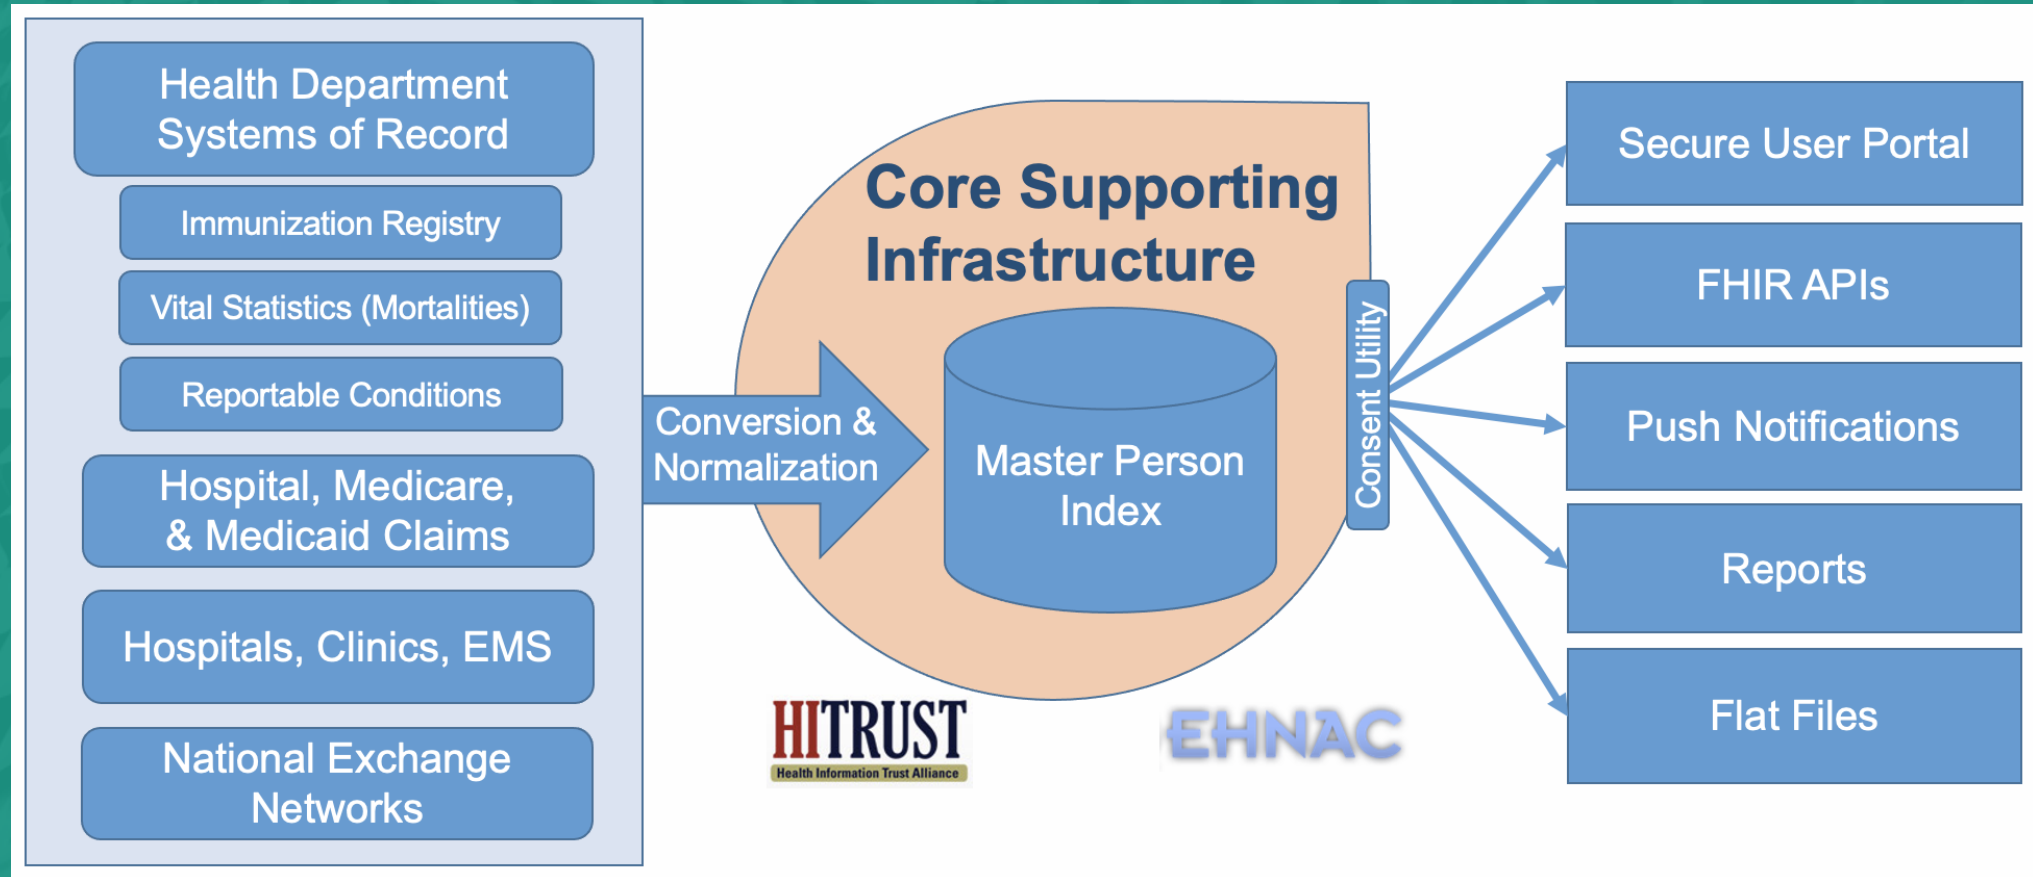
Health Department Systems of Record

Immunization Registry

Vital Statistics (Mortalities)

Reportable Conditions

Hospital, Medicare, & Medicaid Claims

Hospitals, Clinics, EMS

National Exchange Networks

Conversion & Normalization

Core Supporting Infrastructure

Master Person Index

Consent Utility

HITRUST
Health Information Trust Alliance

EHNAC

Secure User Portal

FHIR APIs

Push Notifications

Reports

Flat Files